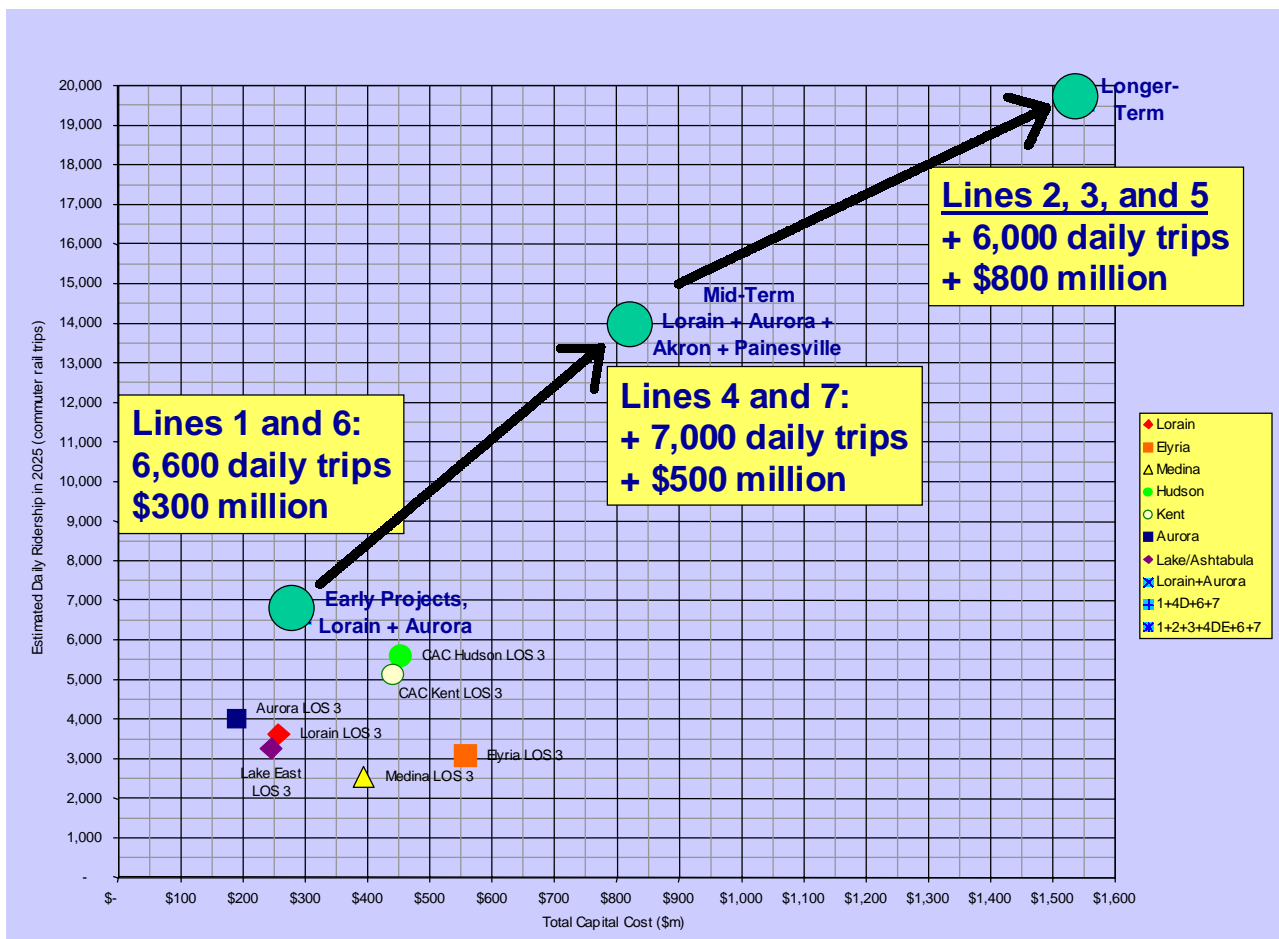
20,000
19,000
18,000
17,000
16,000
15,000
14,000
13,000
12,000
11,000
10,000
9,000
8,000
7,000
6,000
5,000
4,000
3,000
2,000
1,000
-

Estimated Daily Ridership in 2025 (commuter rail trips)

$-
$100
$200
$300
$400
$500
$600
$700
$800
$900
$1,000
$1,100
$1,200
$1,300
$1,400
$1,500
$1,600

Total Capital Cost ($m)

Longer-Term

Lines 2, 3, and 5
+ 6,000 daily trips
+ $800 million

Mid-Term
Lorain + Aurora + Akron + Painesville

Lines 4 and 7:
+ 7,000 daily trips
+ $500 million

Lines 1 and 6:
6,600 daily trips
$300 million

Early Projects, Lorain + Aurora

CAC Hudson LOS 3
CAC Kent LOS 3
Aurora LOS 3
Lorain LOS 3
Lake East LOS 3
Medina LOS 3
Elyria LOS 3

Lorain
Elyria
Medina
Hudson
Kent
Aurora
Lake/Ashtabula
Lorain+Aurora
1+4D+6+7
1+2+3+4DE+6+7